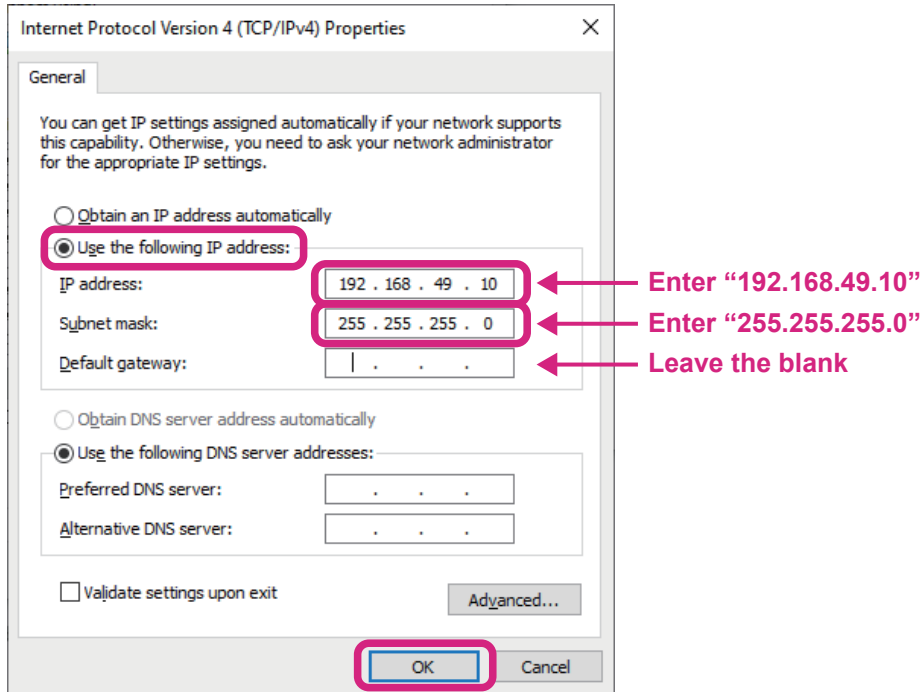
Internet Protocol Version 4 (TCP/IPv4) Properties

×

General

You can get IP settings assigned automatically if your network supports this capability. Otherwise, you need to ask your network administrator for the appropriate IP settings.

Obtain an IP address automatically

Use the following IP address:

IP address: 192 . 168 . 49 . 10

Subnet mask: 255 . 255 . 255 . 0

Default gateway: . . .

Enter “192.168.49.10”

Enter “255.255.255.0”

Leave the blank

Obtain DNS server address automatically

Use the following DNS server addresses:

Preferred DNS server: . . .

Alternative DNS server: . . .

Validate settings upon exit

Advanced...

OK

Cancel